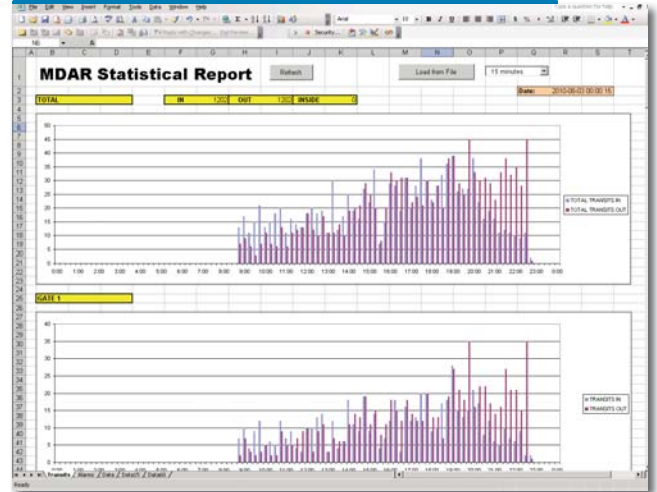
File Edit View Insert Format Tools Data Window Help

Type a question for help

Arial

Security...

MDAR Statistical Report

Refresh

Load from File

15 minutes

Date: 2010-06-03 00:00:15

TOTAL

IN 1202

OUT 1202

INSIDE 0

50
45
40
35
30
25
20
15
10
5
0

0:00 1:00 2:00 3:00 4:00 5:00 6:00 7:00 8:00 9:00 10:00 11:00 12:00 13:00 14:00 15:00 16:00 17:00 18:00 19:00 20:00 21:00 22:00 23:00 0:00

TOTAL TRANSITS IN
TOTAL TRANSITS OUT

GATE 1

40
35
30
25
20
15
10
5
0

0:00 1:00 2:00 3:00 4:00 5:00 6:00 7:00 8:00 9:00 10:00 11:00 12:00 13:00 14:00 15:00 16:00 17:00 18:00 19:00 20:00 21:00 22:00 23:00 0:00

TRANSITS IN
TRANSITS OUT

Transits / Alarms / Data / Data01 / Data02 /

Ready